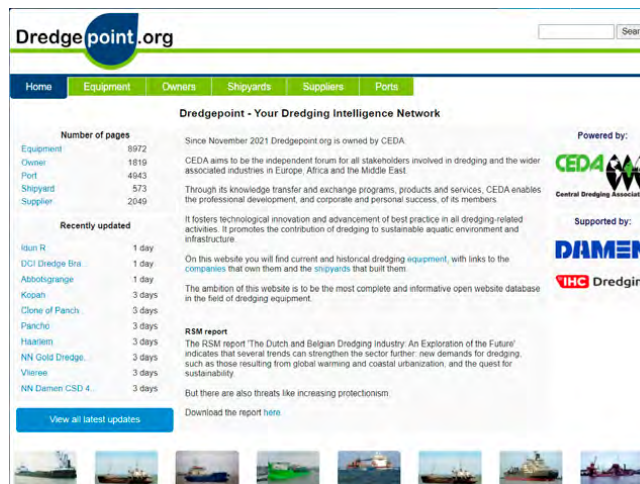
Dredgepoint.org

Sear

Home Equipment Owners Shipyards Suppliers Ports

Dredgepoint - Your Dredging Intelligence Network

Number of pages

| | |
|---|---|
| Equipment | 8972 |
| Owner | 1819 |
| Port | 4943 |
| Shipyard | 573 |
| Supplier | 2049 |

Recently updated

| | |
|---|---|
| Idun R | 1 day |
| DCI Dredge Bra... | 1 day |
| Abbotsgrange | 1 day |
| Kopan | 3 days |
| Clone of Panch... | 3 days |
| Pancho | 3 days |
| Haarlem | 3 days |
| NN Gold Dredge... | 3 days |
| Vlieree | 3 days |
| NN Damen CSD 4... | 3 days |

View all latest updates

Since November 2021 Dredgepoint.org is owned by CEDA.

CEDA aims to be the independent forum for all stakeholders involved in dredging and the wider associated industries in Europe, Africa and the Middle East.

Through its knowledge transfer and exchange programs, products and services, CEDA enables the professional development, and corporate and personal success, of its members.

It fosters technological innovation and advancement of best practice in all dredging-related activities. It promotes the contribution of dredging to sustainable aquatic environment and infrastructure.

On this website you will find current and historical dredging equipment, with links to the companies that own them and the shipyards that built them.

The ambition of this website is to be the most complete and informative open website database in the field of dredging equipment.

RSM report
The RSM report 'The Dutch and Belgian Dredging Industry: An Exploration of the Future' indicates that several trends can strengthen the sector further: new demands for dredging, such as those resulting from global warming and coastal urbanization, and the quest for sustainability.

But there are also threats like increasing protectionism.

Download the report here.

Powered by:

CEDA
Central Dredging Associa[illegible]

Supported by:

DAMEN

IHC Dredgin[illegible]